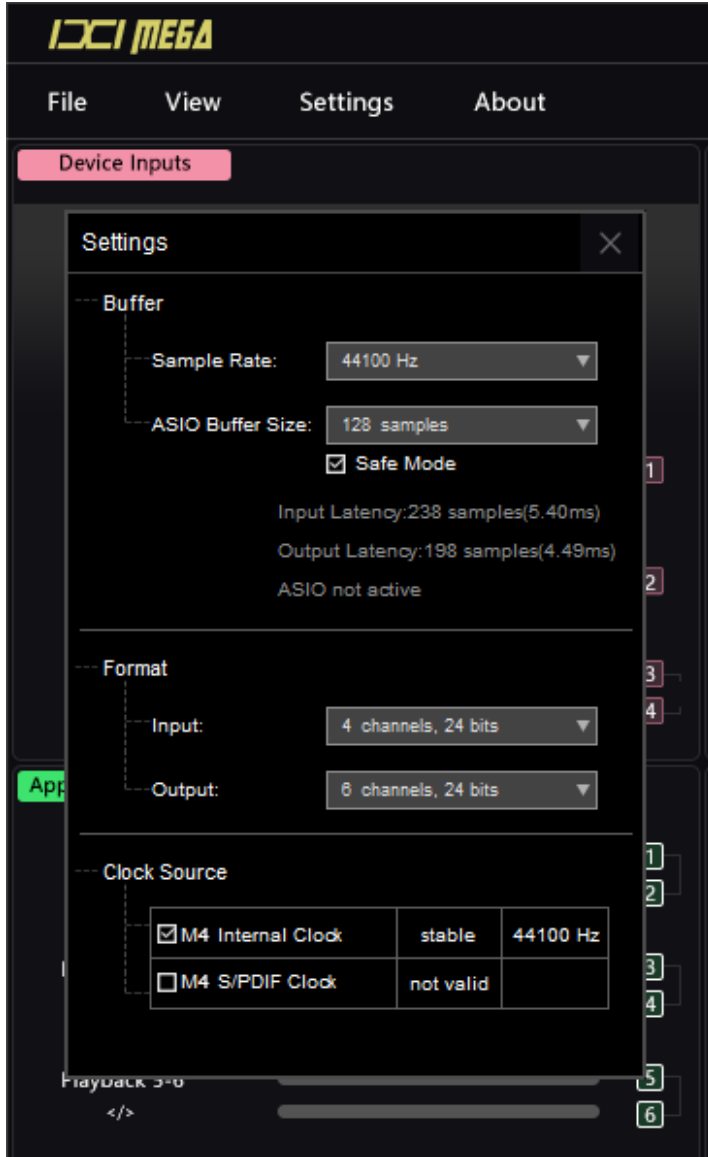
IXI MEGA

File View Settings About

Device Inputs

Settings

Buffer

Sample Rate: 44100 Hz

ASIO Buffer Size: 128 samples

☑ Safe Mode

Input Latency:238 samples(5.40ms)

Output Latency:198 samples(4.49ms)

ASIO not active

Format

Input: 4 channels, 24 bits

Output: 6 channels, 24 bits

Clock Source

| | | |
|---|---|---|
| ☑ M4 Internal Clock | stable | 44100 Hz |
| ☐ M4 S/PDIF Clock | not valid | |

1
2
3
4

App

1
2
3
4

Playback 5-6
</>
5
6